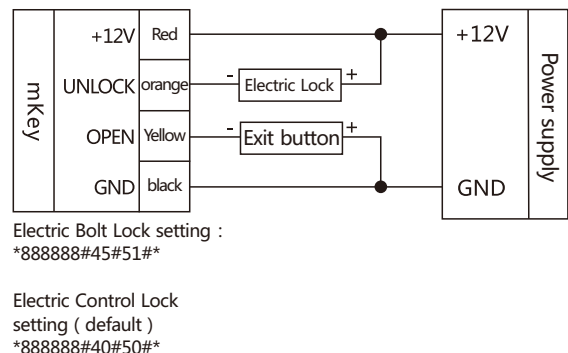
mKey

+12V | Red
UNLOCK | orange
OPEN | Yellow
GND | black

- Electric Lock +

- Exit button +

+12V

GND

Power supply

Electric Bolt Lock setting :
*888888#45#51#*

Electric Control Lock setting ( default )
*888888#40#50#*